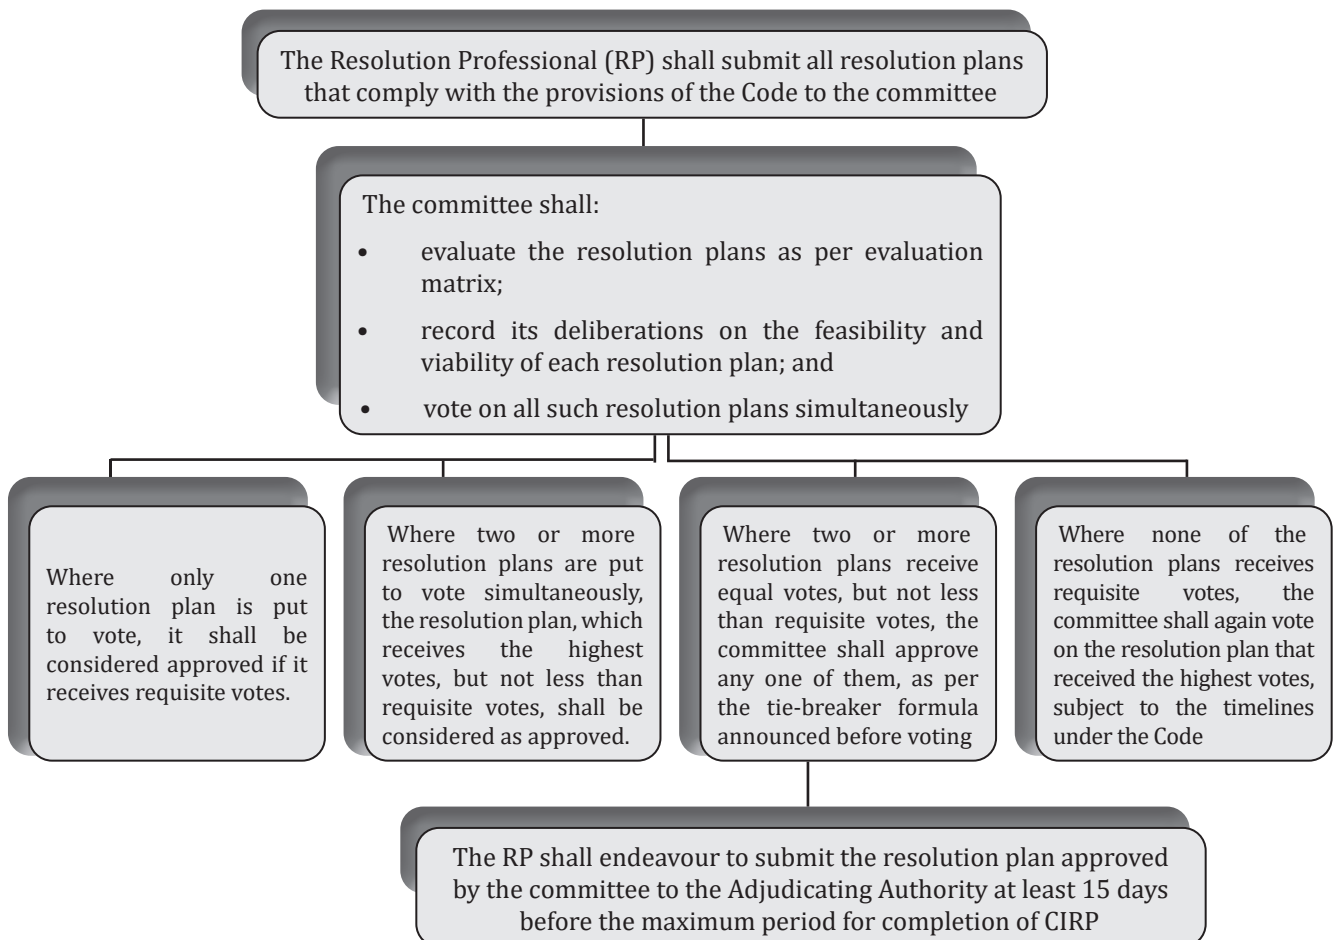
The Resolution Professional (RP) shall submit all resolution plans that comply with the provisions of the Code to the committee

The committee shall:

- evaluate the resolution plans as per evaluation matrix;
- record its deliberations on the feasibility and viability of each resolution plan; and
- vote on all such resolution plans simultaneously

Where only one resolution plan is put to vote, it shall be considered approved if it receives requisite votes.

Where two or more resolution plans are put to vote simultaneously, the resolution plan, which receives the highest votes, but not less than requisite votes, shall be considered as approved.

Where two or more resolution plans receive equal votes, but not less than requisite votes, the committee shall approve any one of them, as per the tie-breaker formula announced before voting

Where none of the resolution plans receives requisite votes, the committee shall again vote on the resolution plan that received the highest votes, subject to the timelines under the Code

The RP shall endeavour to submit the resolution plan approved by the committee to the Adjudicating Authority at least 15 days before the maximum period for completion of CIRP